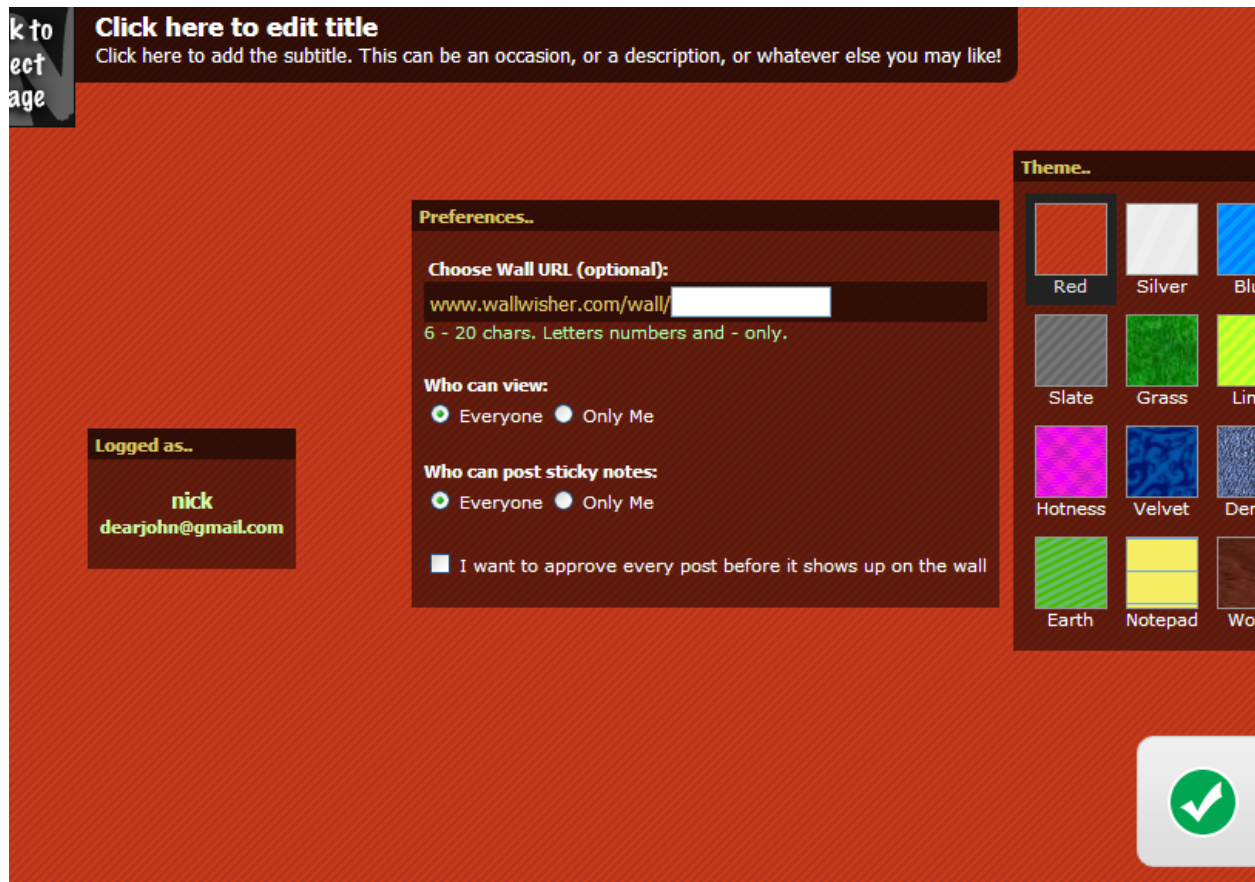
k to
ect
age

Click here to edit title
Click here to add the subtitle. This can be an occasion, or a description, or whatever else you may like!

Theme..

Red
Silver
Blu
Slate
Grass
Lin
Hotness
Velvet
Der
Earth
Notepad
Wo

Preferences..

Choose Wall URL (optional):
www.wallwisher.com/wall/
6 - 20 chars. Letters numbers and - only.

Who can view:
Everyone Only Me

Who can post sticky notes:
Everyone Only Me

I want to approve every post before it shows up on the wall

Logged as..

nick
dearjohn@gmail.com